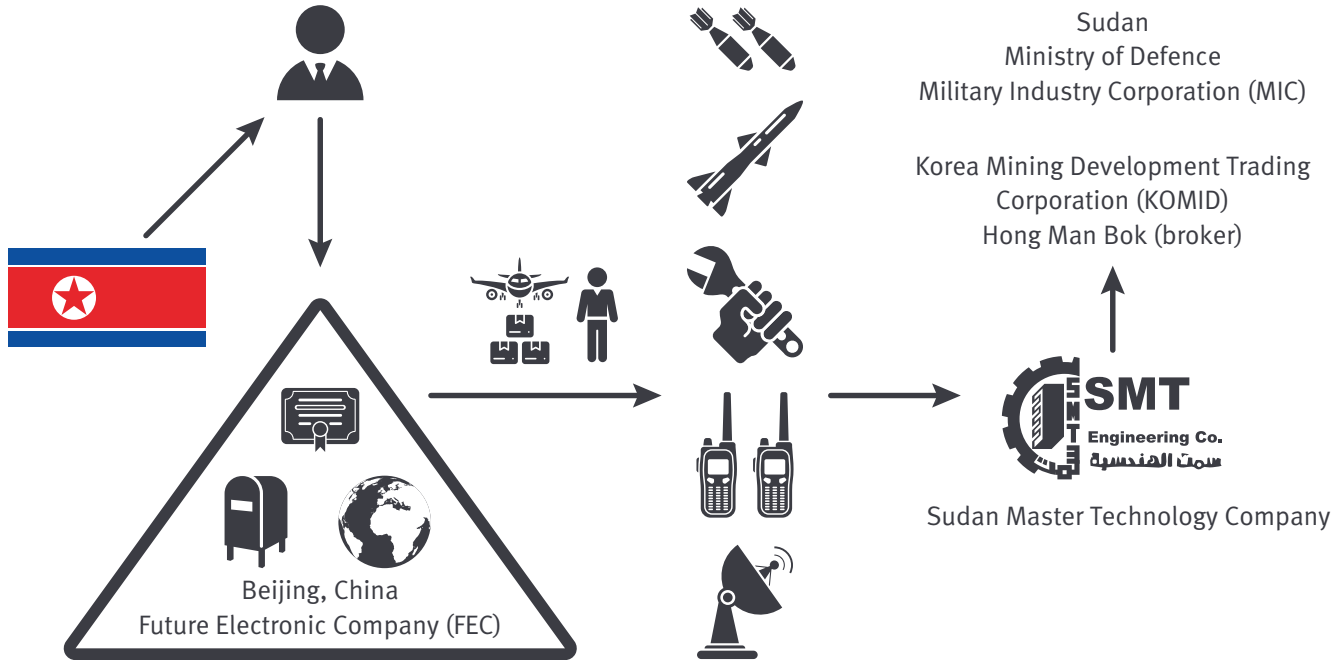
Sudan
Ministry of Defence
Military Industry Corporation (MIC)

Korea Mining Development Trading Corporation (KOMID)
Hong Man Bok (broker)

SMT
Engineering Co.
سمت الهندسية

Sudan Master Technology Company

Beijing, China
Future Electronic Company (FEC)